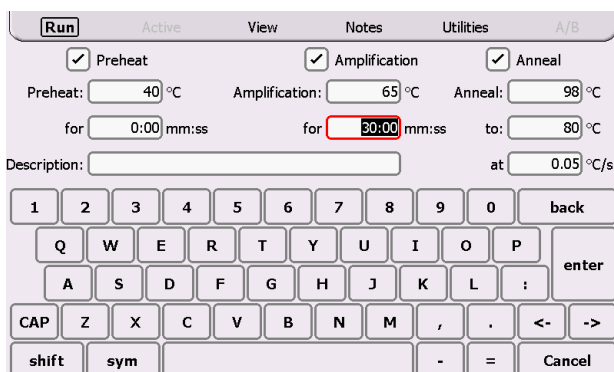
Run Active View Notes Utilities A/B

✓ Preheat ✓ Amplification ✓ Anneal

Preheat: 40 °C Amplification: 65 °C Anneal: 98 °C

for 0:00 mm:ss for 30:00 mm:ss to: 80 °C

Description: at 0.05 °C/s

1 2 3 4 5 6 7 8 9 0 back

Q W E R T Y U I O P enter

A S D F G H J K L :

CAP Z X C V B N M , . <- ->

shift sym - = Cancel